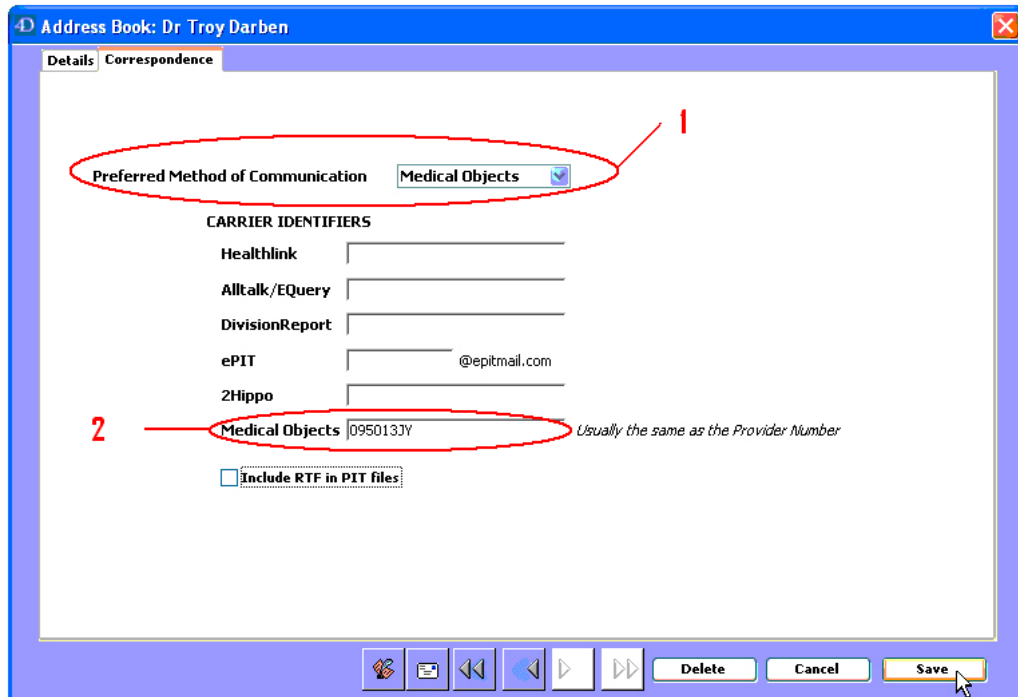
4D Address Book: Dr Troy Darben

Details Correspondence

1

Preferred Method of Communication Medical Objects

CARRIER IDENTIFIERS

Healthlink

Alltalk/EQuery

DivisionReport

ePIT @epitmail.com

2Hippo

2

Medical Objects 095013JY Usually the same as the Provider Number

Include RTF in PIT files

Delete Cancel Save